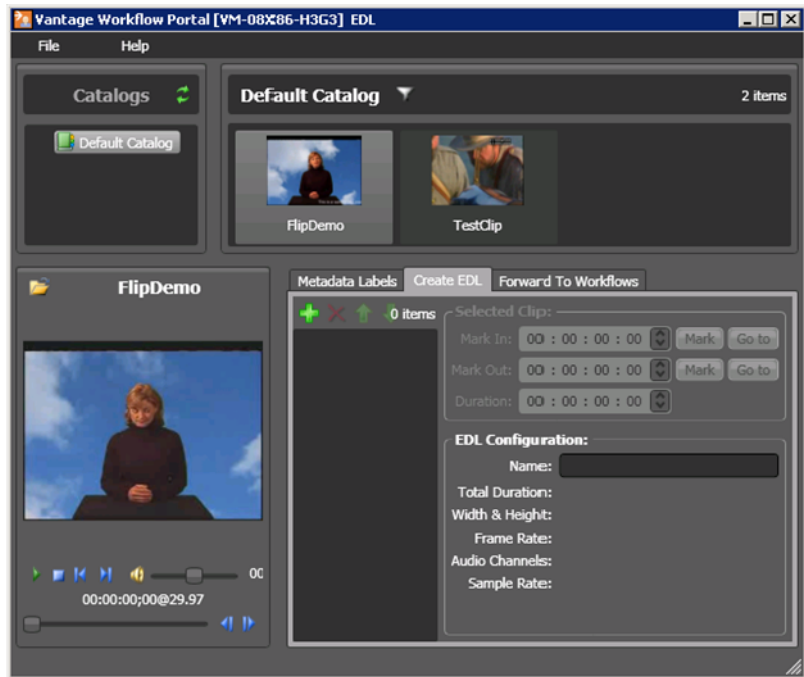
Vantage Workflow Portal [VM-08X86-H3G3] EDL

File Help

Catalogs

Default Catalog

Default Catalog

2 items

FlipDemo

TestClip

FlipDemo

00

00:00:00;00@29.97

Metadata Labels Create EDL Forward To Workflows

0 items

Selected Clip:

Mark In: 00 : 00 : 00 : 00 Mark Go to

Mark Out: 00 : 00 : 00 : 00 Mark Go to

Duration: 00 : 00 : 00 : 00

EDL Configuration:

Name:

Total Duration:

Width & Height:

Frame Rate:

Audio Channels:

Sample Rate: